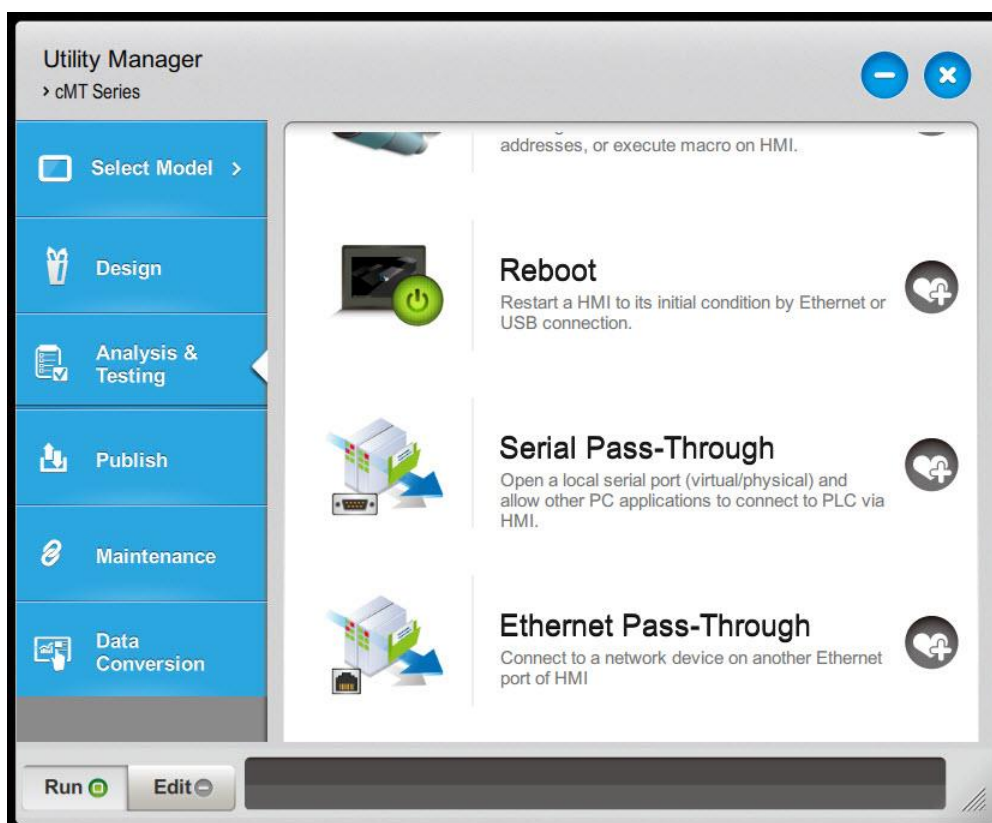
Utility Manager
› cMT Series

Select Model ›

Design

Analysis & Testing

Publish

Maintenance

Data Conversion

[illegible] addresses, or execute macro on HMI.

Reboot
Restart a HMI to its initial condition by Ethernet or USB connection.

Serial Pass-Through
Open a local serial port (virtual/physical) and allow other PC applications to connect to PLC via HMI.

Ethernet Pass-Through
Connect to a network device on another Ethernet port of HMI

Run

Edit